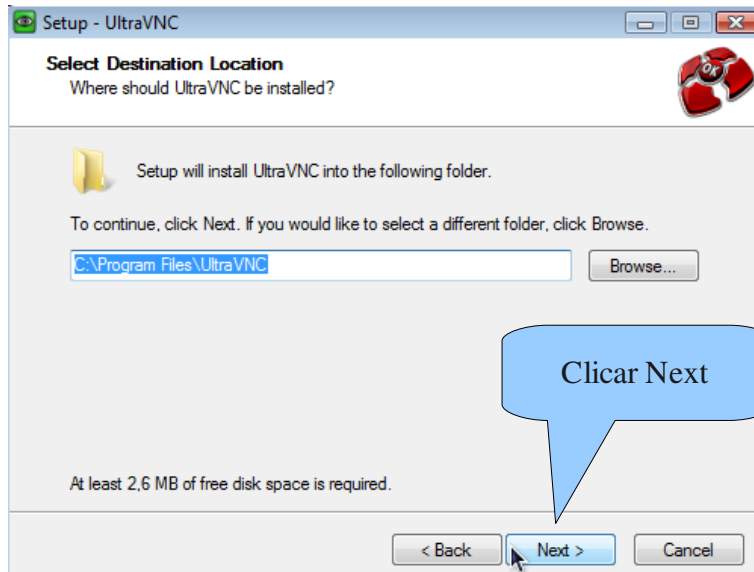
Setup - UltraVNC

Select Destination Location
Where should UltraVNC be installed?

Setup will install UltraVNC into the following folder.

To continue, click Next. If you would like to select a different folder, click Browse.

C:\Program Files\UltraVNC

Browse...

Clicar Next

At least 2,6 MB of free disk space is required.

< Back

Next >

Cancel